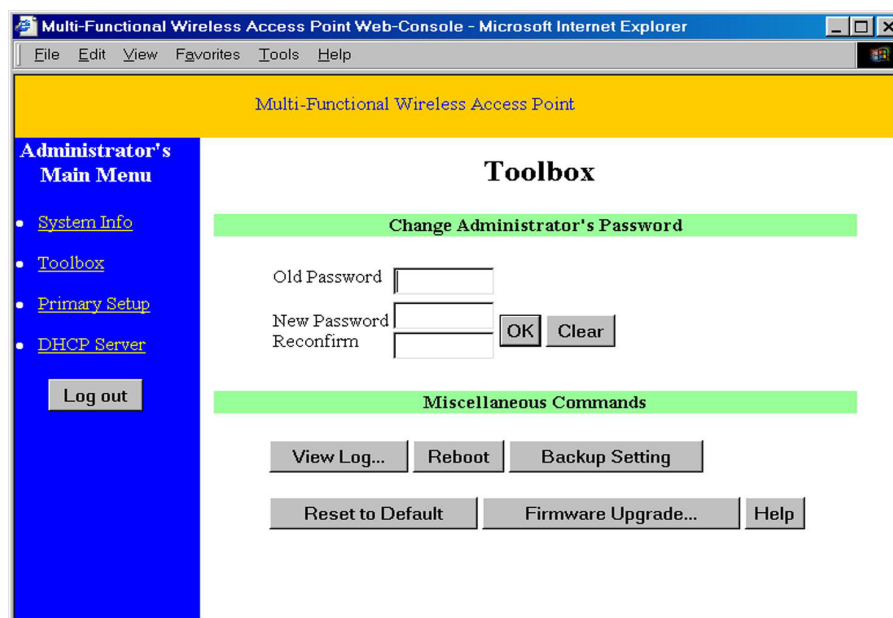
Multi-Functional Wireless Access Point Web-Console - Microsoft Internet Explorer

File Edit View Favorites Tools Help

Multi-Functional Wireless Access Point

Administrator's Main Menu

- System Info
- Toolbox
- Primary Setup
- DHCP Server

Log out

Toolbox

Change Administrator's Password

Old Password

New Password

Reconfirm

OK Clear

Miscellaneous Commands

View Log... Reboot Backup Setting

Reset to Default Firmware Upgrade... Help